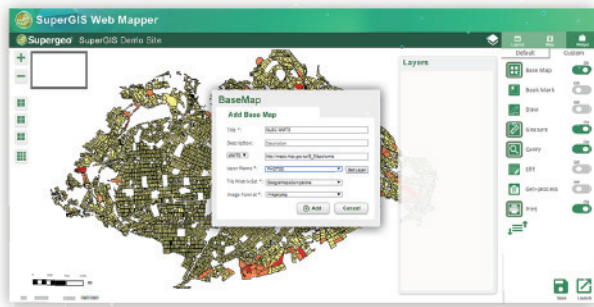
SuperGIS Web Mapper

Supergeo SuperGIS Demo Site

Layers

Default

Custom

BaseMap

Add Base Map

Title *:

Description:

Description

WMTS

Layer Name *:

Get Layer

Tile Matrix Set *:

Image Format *:

Add

Cancel

Base Map

Book Mark

Draw

Measure

Query

Edit

Geo-process

Print

Save

Layout